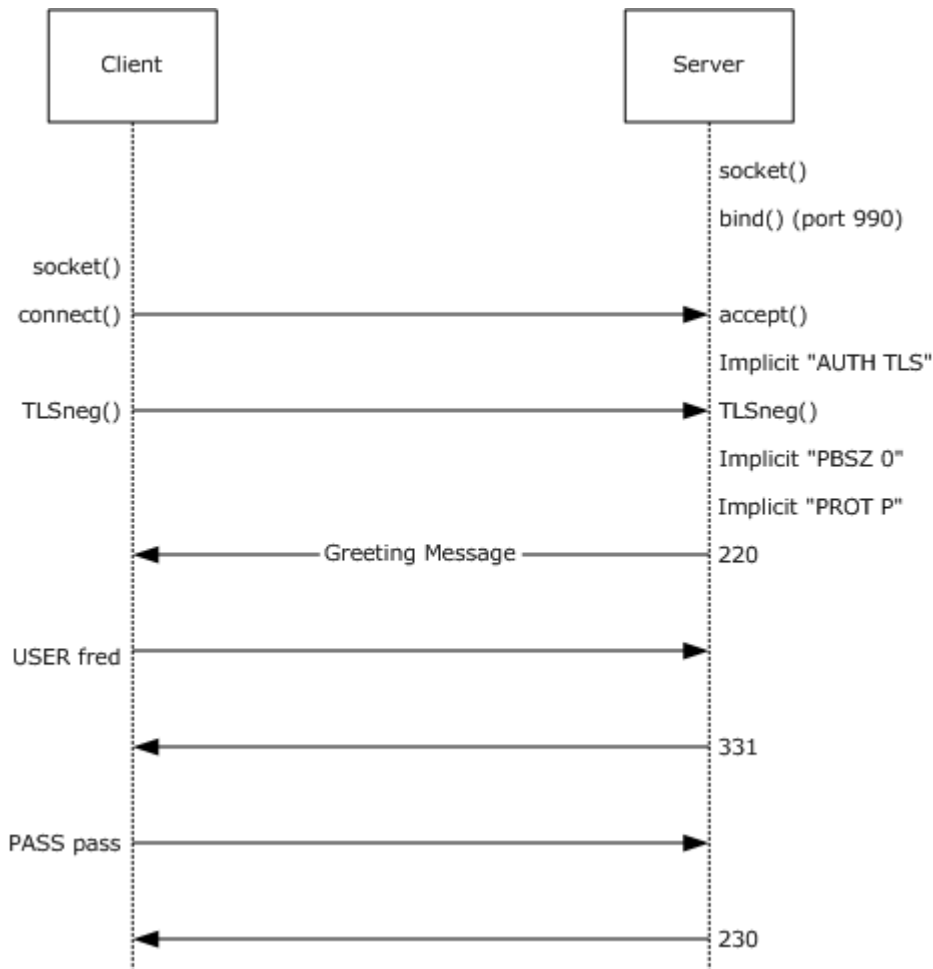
Client

Server

socket()

bind() (port 990)

socket()

connect()

accept()

Implicit "AUTH TLS"

TLSneg()

TLSneg()

Implicit "PBSZ 0"

Implicit "PROT P"

Greeting Message

220

USER fred

331

PASS pass

230